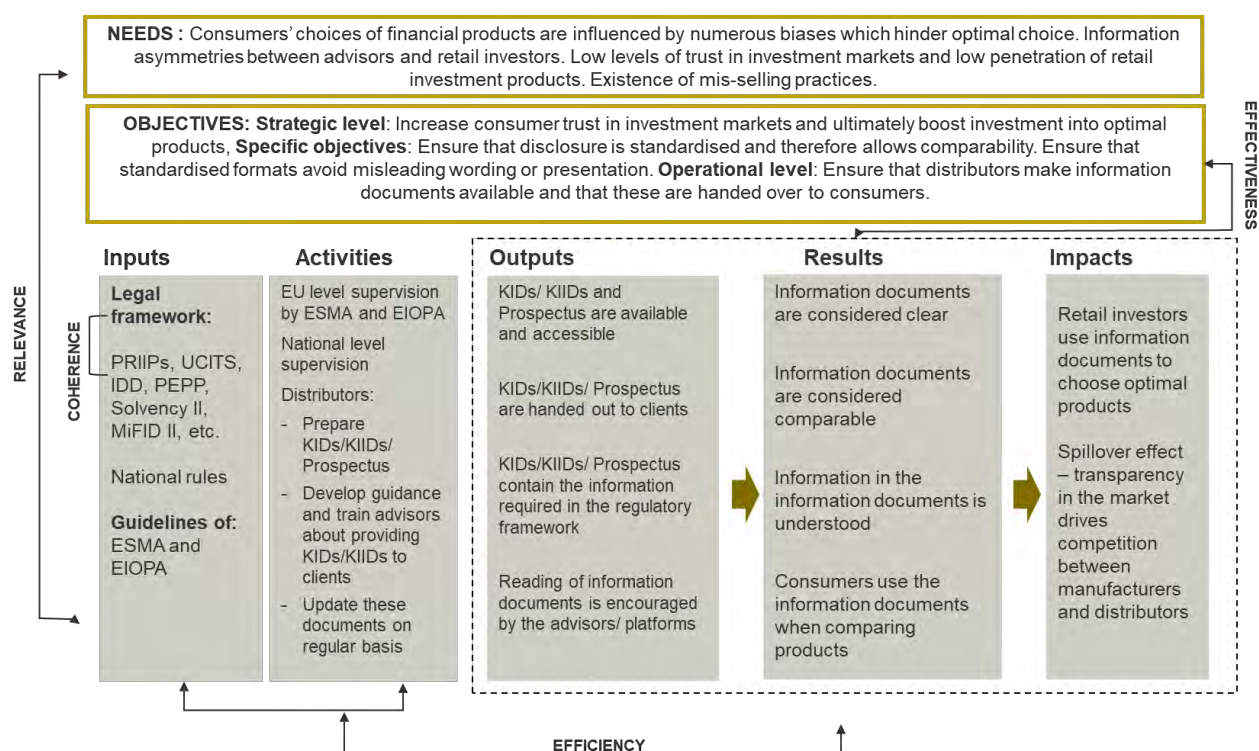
**NEEDS :** Consumers' choices of financial products are influenced by numerous biases which hinder optimal choice. Information asymmetries between advisors and retail investors. Low levels of trust in investment markets and low penetration of retail investment products. Existence of mis-selling practices.

**OBJECTIVES: Strategic level**: Increase consumer trust in investment markets and ultimately boost investment into optimal products, **Specific objectives**: Ensure that disclosure is standardised and therefore allows comparability. Ensure that standardised formats avoid misleading wording or presentation. **Operational level**: Ensure that distributors make information documents available and that these are handed over to consumers.

EFFECTIVENESS

RELEVANCE

COHERENCE

**Inputs**

**Legal framework:**

PRIIPs, UCITS, IDD, PEPP, Solvency II, MiFID II, etc.

National rules

**Guidelines of:** ESMA and EIOPA

**Activities**

EU level supervision by ESMA and EIOPA

National level supervision

Distributors:

- Prepare KIDs/KIIDs/ Prospectus
- Develop guidance and train advisors about providing KIDs/KIIDs to clients
- Update these documents on regular basis

**Outputs**

KIDs/ KIIDs and Prospectus are available and accessible

KIDs/KIIDs/ Prospectus are handed out to clients

KIDs/KIIDs/ Prospectus contain the information required in the regulatory framework

Reading of information documents is encouraged by the advisors/ platforms

**Results**

Information documents are considered clear

Information documents are considered comparable

Information in the information documents is understood

Consumers use the information documents when comparing products

**Impacts**

Retail investors use information documents to choose optimal products

Spillover effect – transparency in the market drives competition between manufacturers and distributors

EFFICIENCY